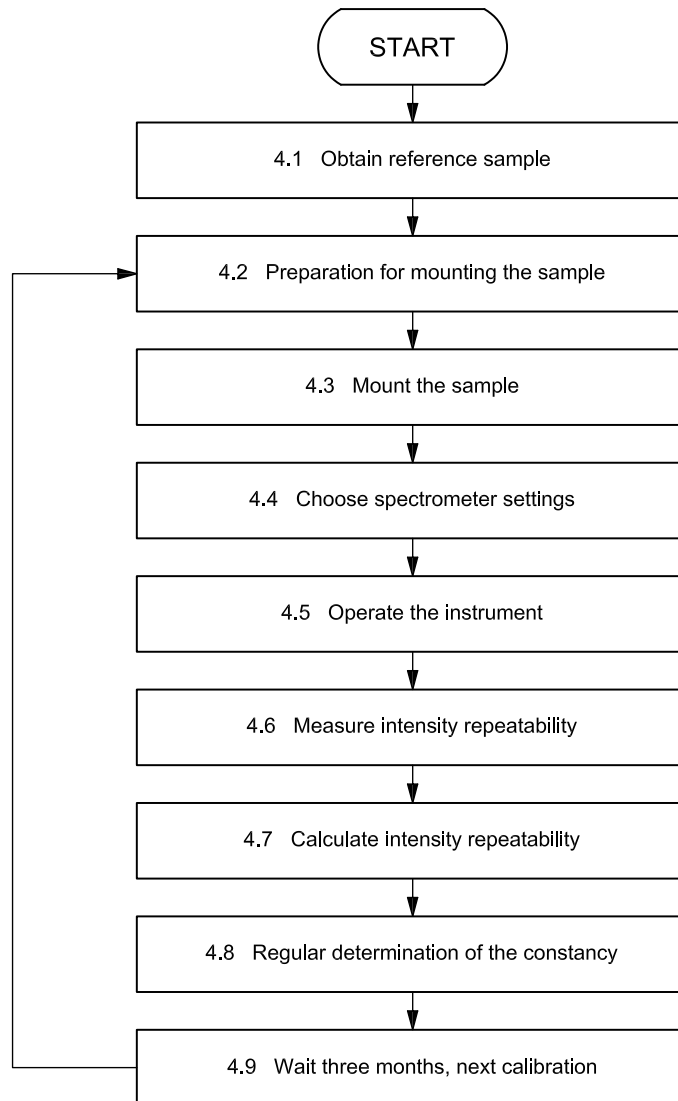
START

4.1 Obtain reference sample

4.2 Preparation for mounting the sample

4.3 Mount the sample

4.4 Choose spectrometer settings

4.5 Operate the instrument

4.6 Measure intensity repeatability

4.7 Calculate intensity repeatability

4.8 Regular determination of the constancy

4.9 Wait three months, next calibration